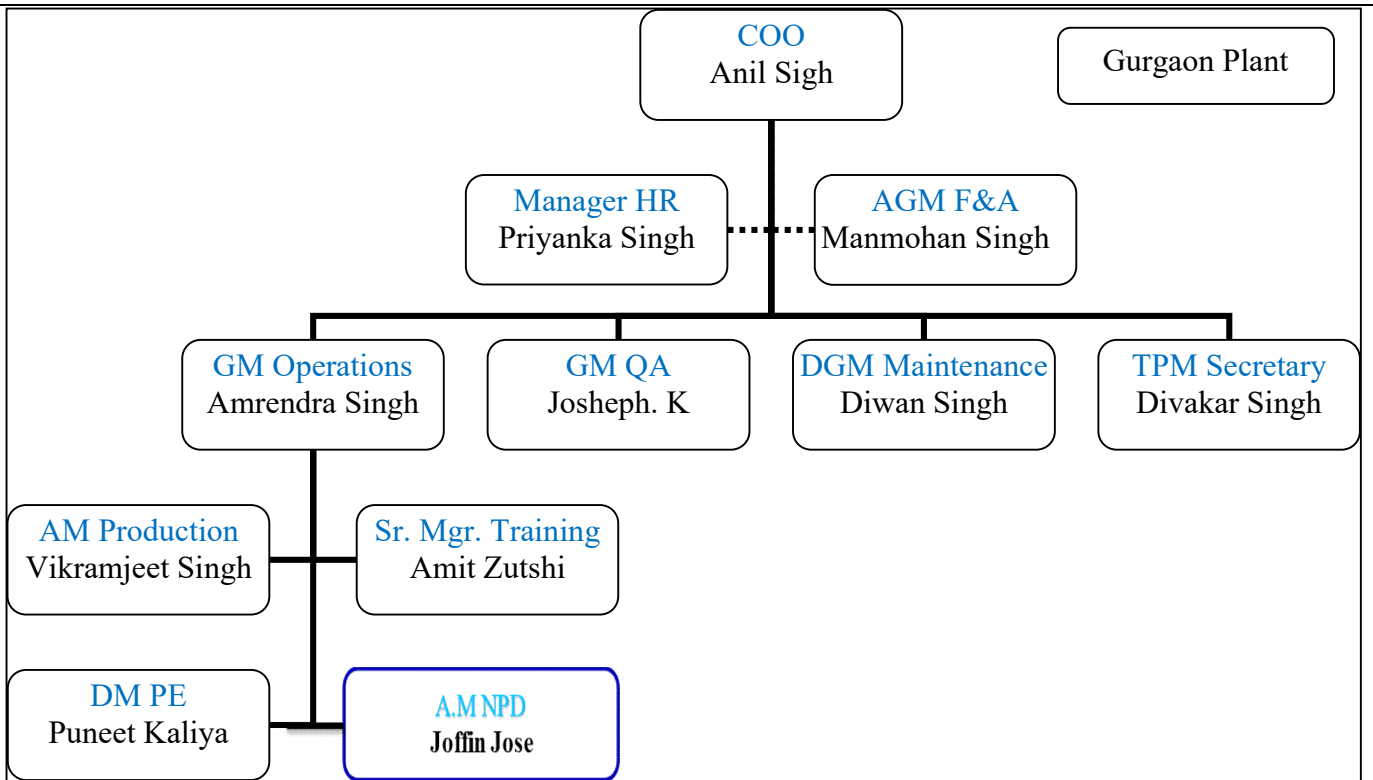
COO
Anil Sigh

Gurgaon Plant

Manager HR
Priyanka Singh

AGM F&A
Manmohan Singh

GM Operations
Amrendra Singh

GM QA
Josheph. K

DGM Maintenance
Diwan Singh

TPM Secretary
Divakar Singh

AM Production
Vikramjeet Singh

Sr. Mgr. Training
Amit Zutshi

DM PE
Puneet Kaliya

A.M NPD
Joffin Jose